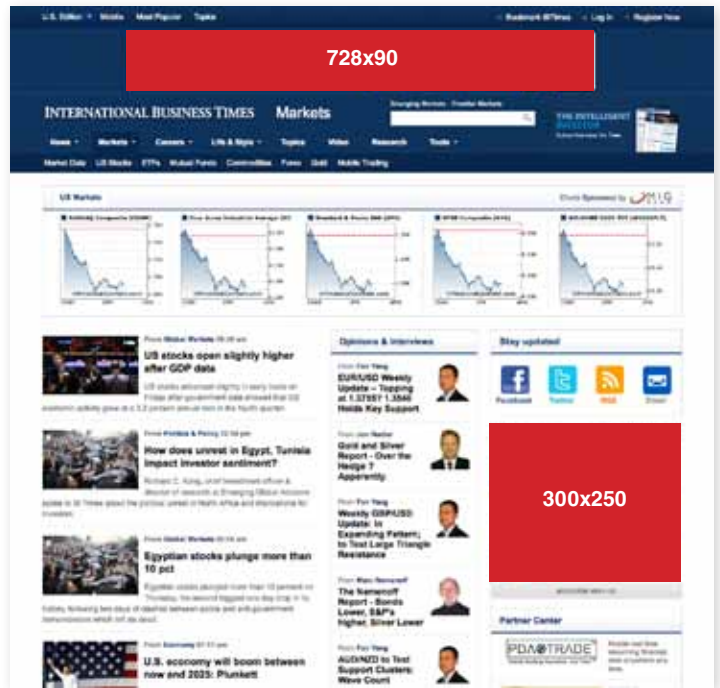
U.S. Edition Mobile Most Popular Topics

Bookmark IBTimes Log In Register Now

728x90

INTERNATIONAL BUSINESS TIMES Markets

Emerging Markets · Frontier Markets

THE INTELLIGENT INVESTOR

News Markets Careers Life & Style Topics Video Research Tools

Market Data US Stocks ETFs Mutual Funds Commodities Forex Gold Mobile Trading

US Markets

Charts Sponsored by MIG

From Global Markets 09:26 am

US stocks open slightly higher after GDP data

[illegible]

From Politics & Policy 10:58 pm

How does unrest in Egypt, Tunisia impact investor sentiment?

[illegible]

From Global Markets 09:59 am

Egyptian stocks plunge more than 10 pct

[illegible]

From Economy 07:51 am

U.S. economy will boom between now and 2025: Plunkett

Opinions & Interviews

From Fan Yang

EUR/USD Weekly Update – Topping at 1.3735? 1.3540 Holds Key Support

From Jon Nadler

Gold and Silver Report - Over the Hedge ? Apparently

From Fan Yang

Weekly GBP/USD Update: In Expanding Pattern; to Test Large Triangle Resistance

From Marc Nemenoff

The Nemenoff Report - Bonds Lower, S&P's Higher, Silver Lower

From Fan Yang

AUD/NZD to Test Support Clusters: Wave Count

Stay updated

Facebook Twitter RSS Email

300x250

Partner Center

PDA TRADE

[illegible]